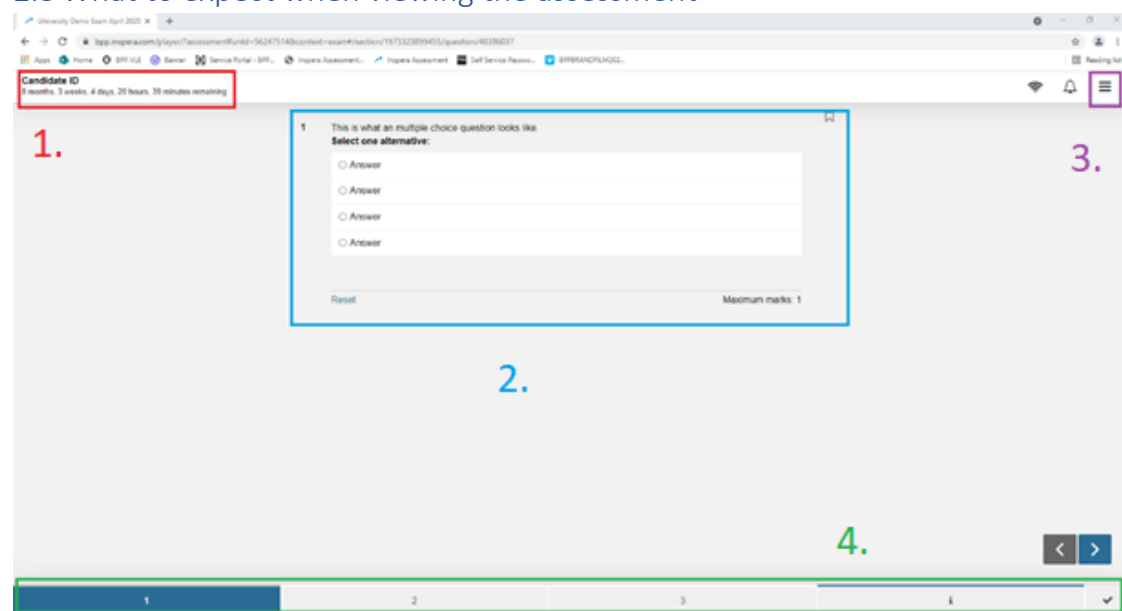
University Demo Exam April 2020

bpp.inspera.com/player/?assessmentRunId=562475148context=exam#/section/1973323899455/question/40386037

Apps Home BPP VLE Banner Service Portal - BPP... Inspera Assessment... Inspera Assessment Self Service Passwo... BPPBRANDFILMS02...

Reading list

Candidate ID
8 months, 3 weeks, 4 days, 20 hours, 39 minutes remaining

1.

1 This is what an multiple choice question looks like.
Select one alternative:

Answer

Answer

Answer

Answer

Reset

Maximum marks: 1

2.

3.

4.

1 2 3 i